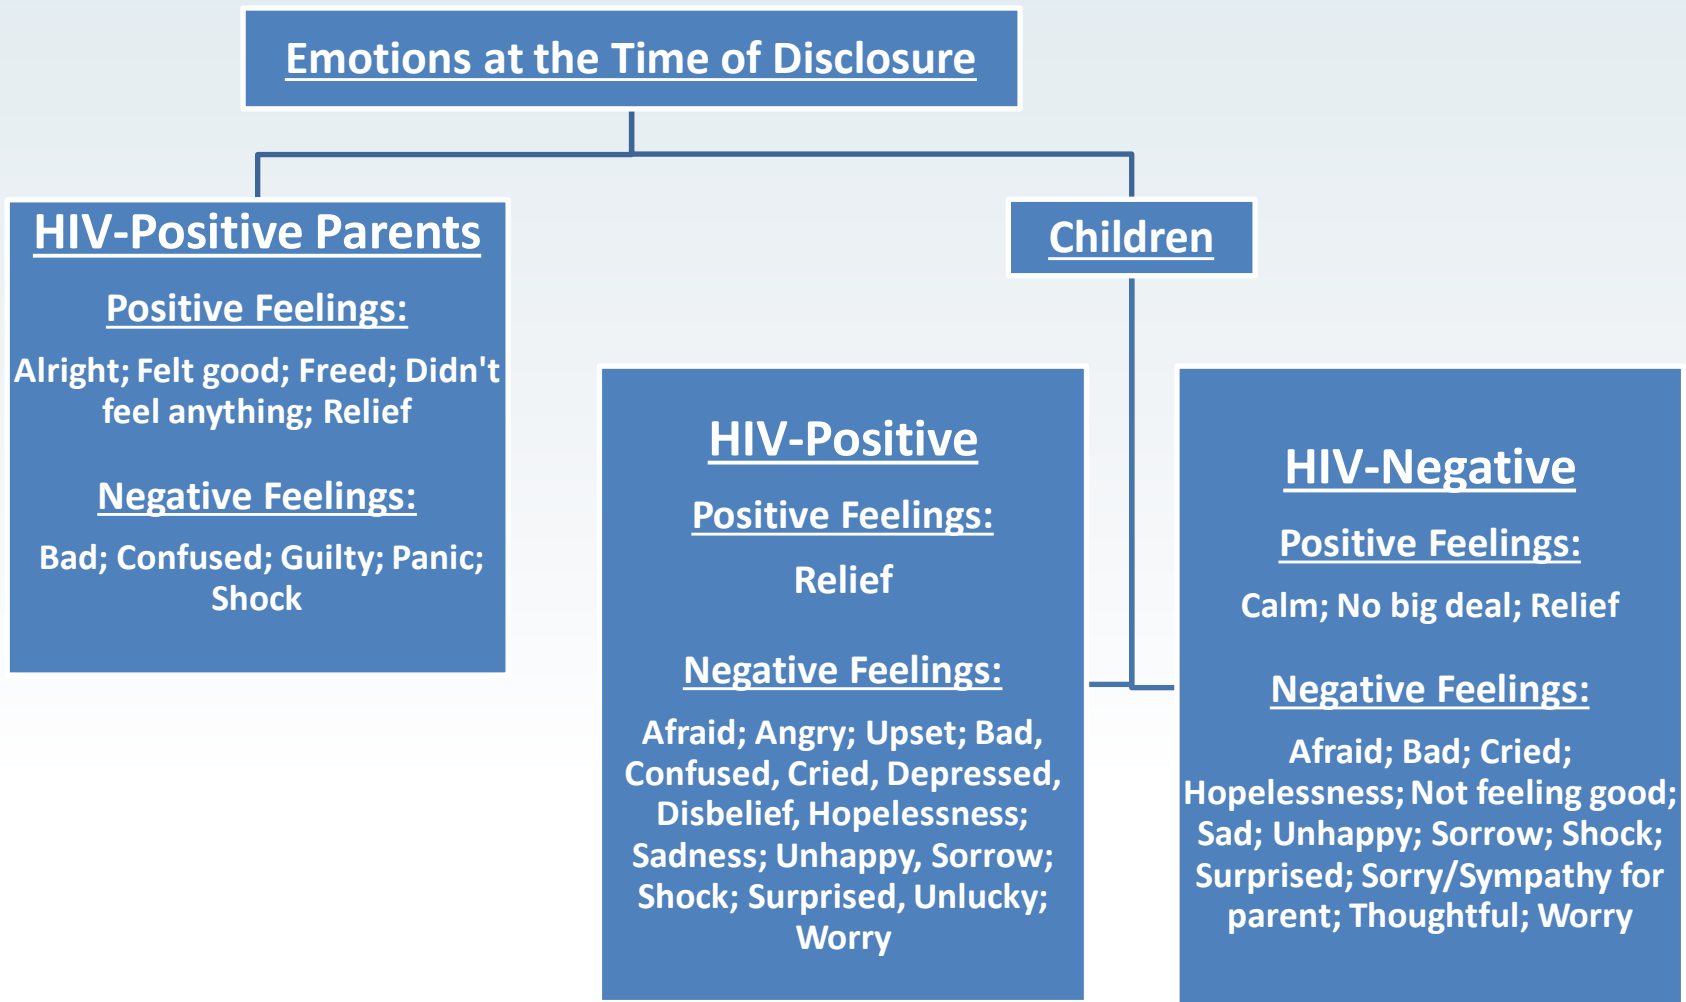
Emotions at the Time of Disclosure

HIV-Positive Parents

Positive Feelings:

Alright; Felt good; Freed; Didn't feel anything; Relief

Negative Feelings:

Bad; Confused; Guilty; Panic; Shock

Children

HIV-Positive

Positive Feelings:

Relief

Negative Feelings:

Afraid; Angry; Upset; Bad, Confused, Cried, Depressed, Disbelief, Hopelessness; Sadness; Unhappy, Sorrow; Shock; Surprised, Unlucky; Worry

HIV-Negative

Positive Feelings:

Calm; No big deal; Relief

Negative Feelings:

Afraid; Bad; Cried; Hopelessness; Not feeling good; Sad; Unhappy; Sorrow; Shock; Surprised; Sorry/Sympathy for parent; Thoughtful; Worry